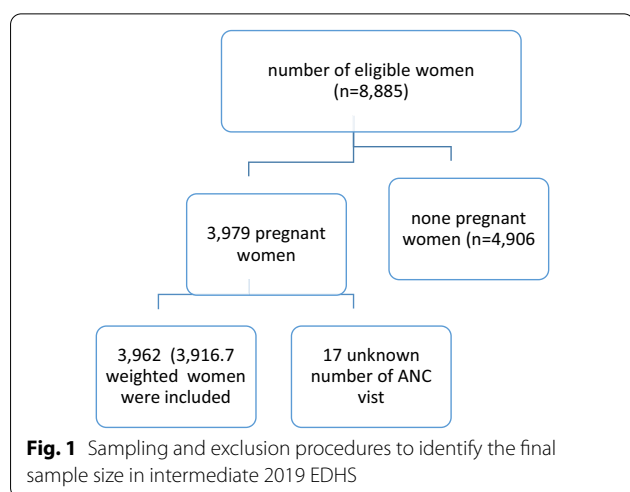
number of eligible women (n=8,885)

3,979 pregnant women

none pregnant women (n=4,906

3,962 (3,916.7 weighted women were included

17 unknown number of ANC vist

**Fig. 1** Sampling and exclusion procedures to identify the final sample size in intermediate 2019 EDHS